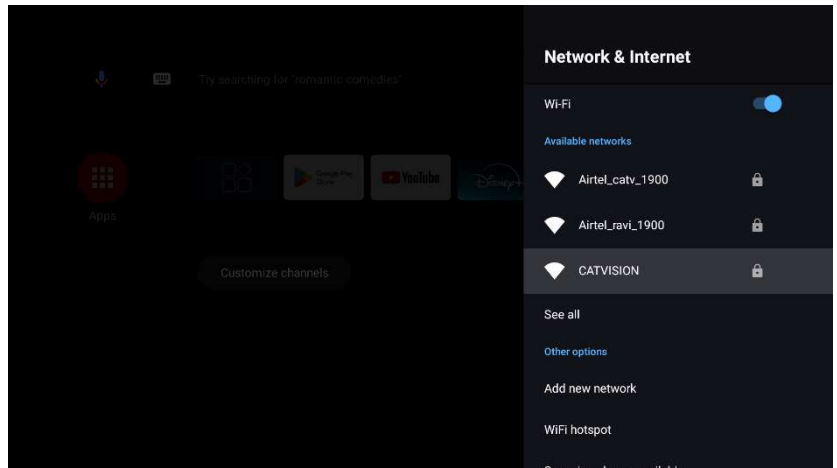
Try searching for "romantic comedies"

Apps

Google Play Store

YouTube

Disney+

Customize channels

Network & Internet

Wi-Fi

Available networks

Airtel_catv_1900

Airtel_ravi_1900

CATVISION

See all

Other options

Add new network

WiFi hotspot

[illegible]